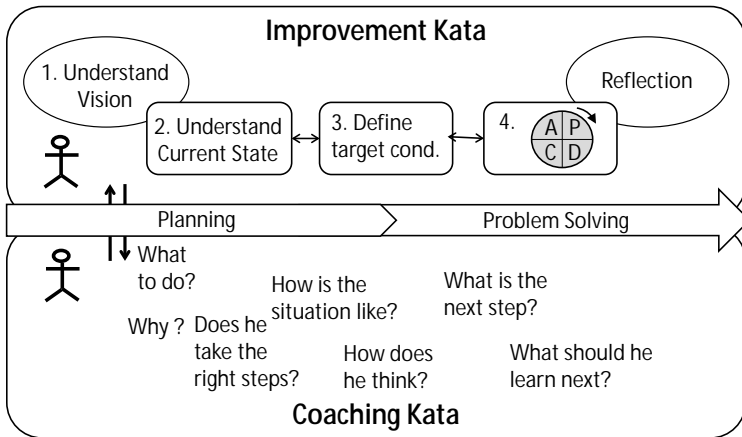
Improvement Kata

1. Understand Vision

Reflection

2. Understand Current State

3. Define target cond.

4.

A P
C D

Planning

Problem Solving

What to do?

How is the situation like?

What is the next step?

Why ?

Does he take the right steps?

How does he think?

What should he learn next?

Coaching Kata